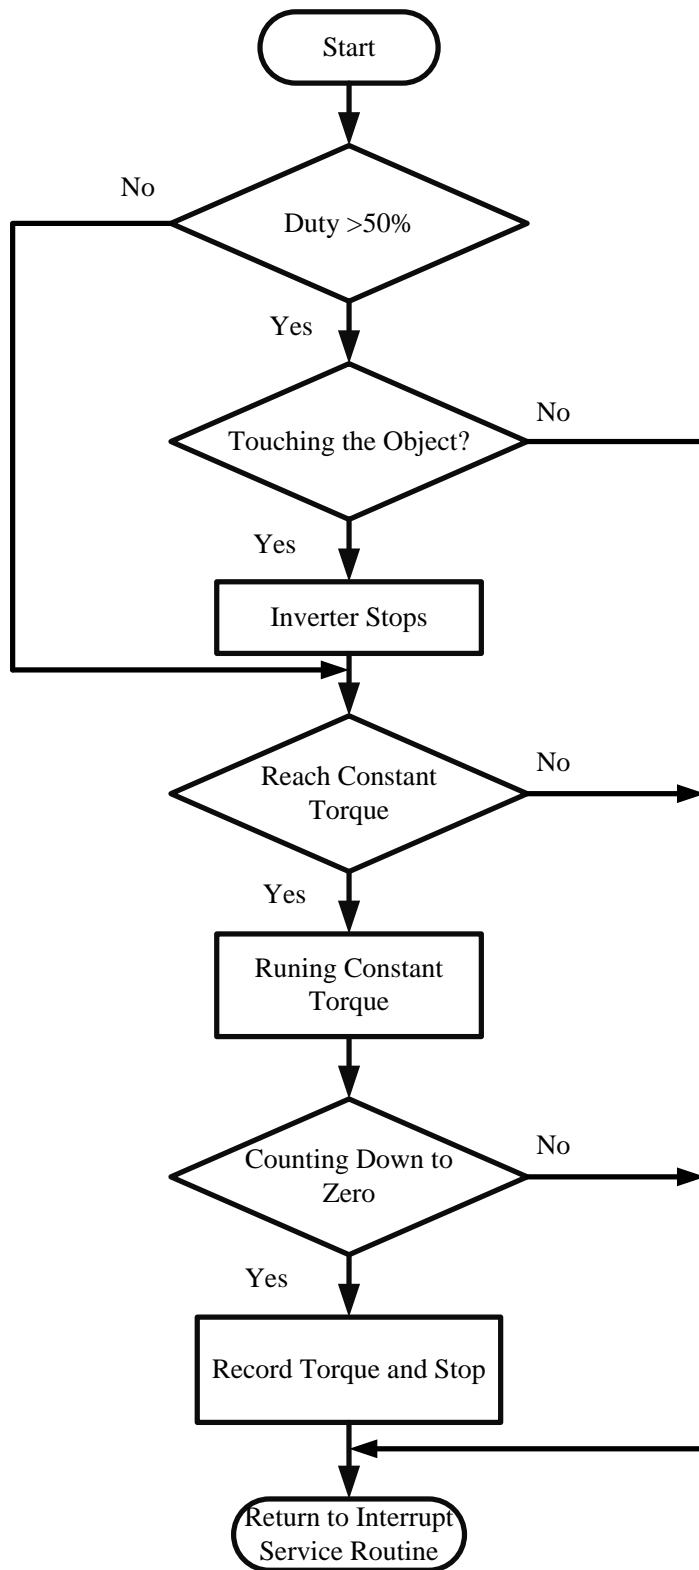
Start

No

Duty >50%

Yes

No

Touching the Object?

Yes

Inverter Stops

Reach Constant Torque

No

Yes

Runing Constant Torque

Counting Down to Zero

No

Yes

Record Torque and Stop

Return to Interrupt Service Routine